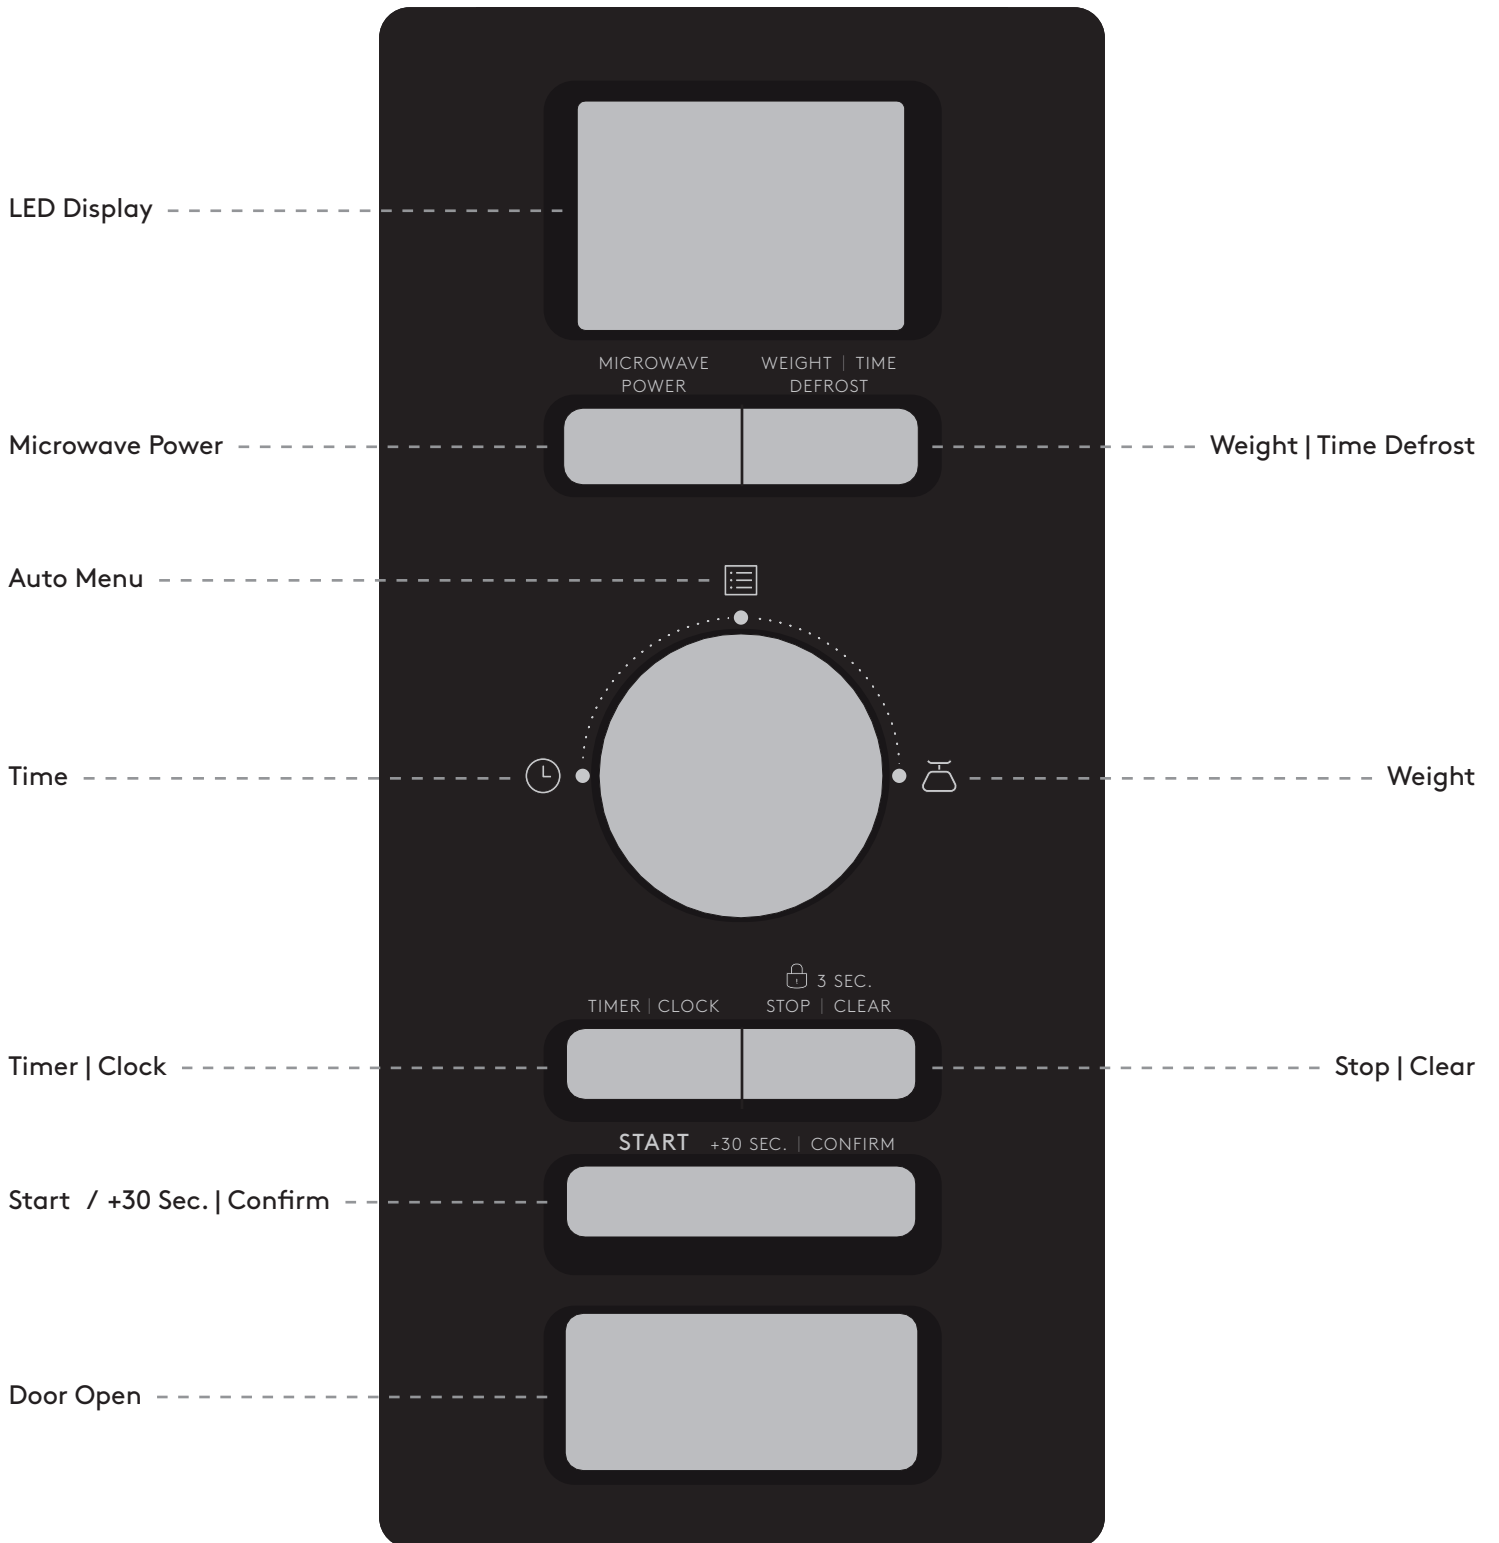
LED Display

MICROWAVE POWER

WEIGHT | TIME DEFROST

Microwave Power

Weight | Time Defrost

Auto Menu

Time

Weight

3 SEC.

TIMER | CLOCK

STOP | CLEAR

Timer | Clock

Stop | Clear

START +30 SEC. | CONFIRM

Start / +30 Sec. | Confirm

Door Open